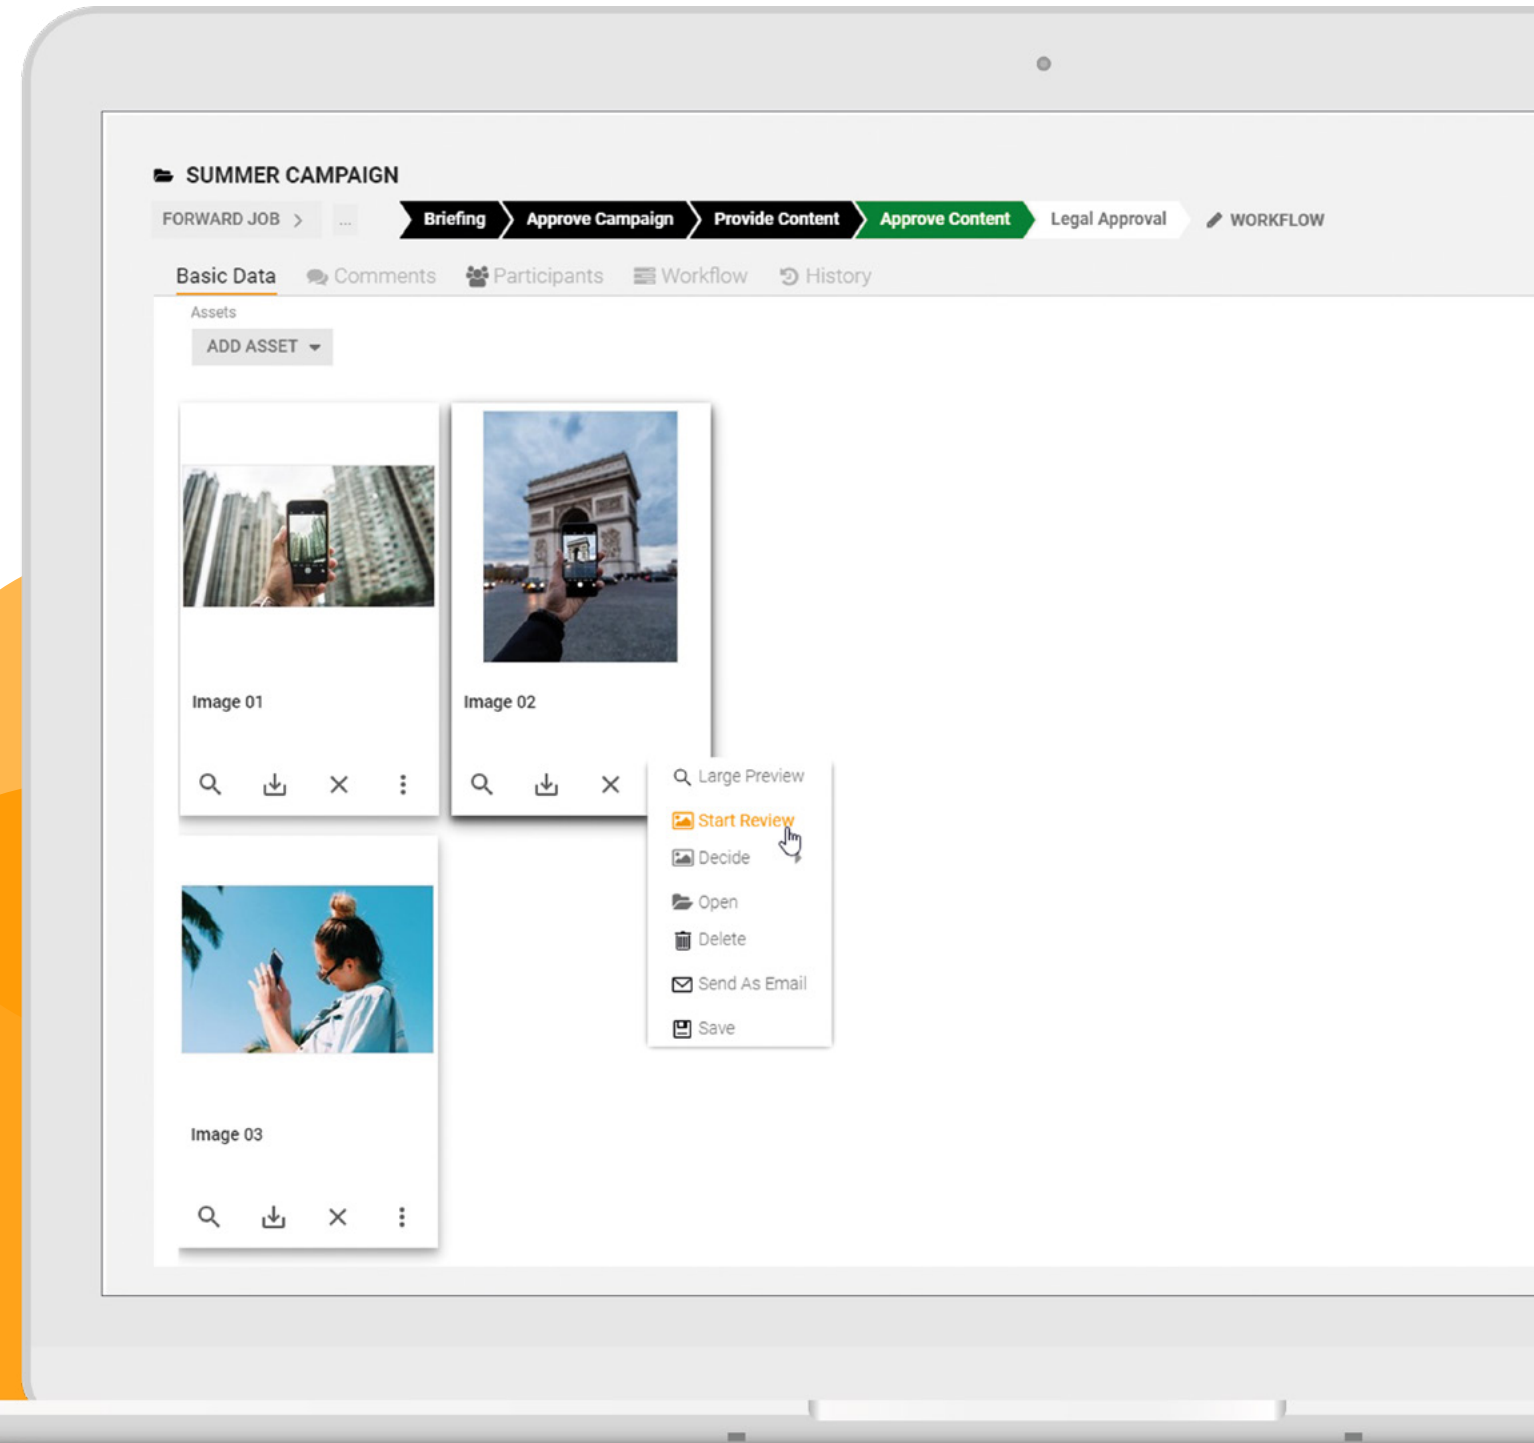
SUMMER CAMPAIGN

FORWARD JOB ... Briefing Approve Campaign Provide Content Approve Content Legal Approval WORKFLOW

Basic Data Comments Participants Workflow History

Assets

ADD ASSET

Image 01

Image 02

Image 03

Large Preview
Start Review
Decide
Open
Delete
Send As Email
Save